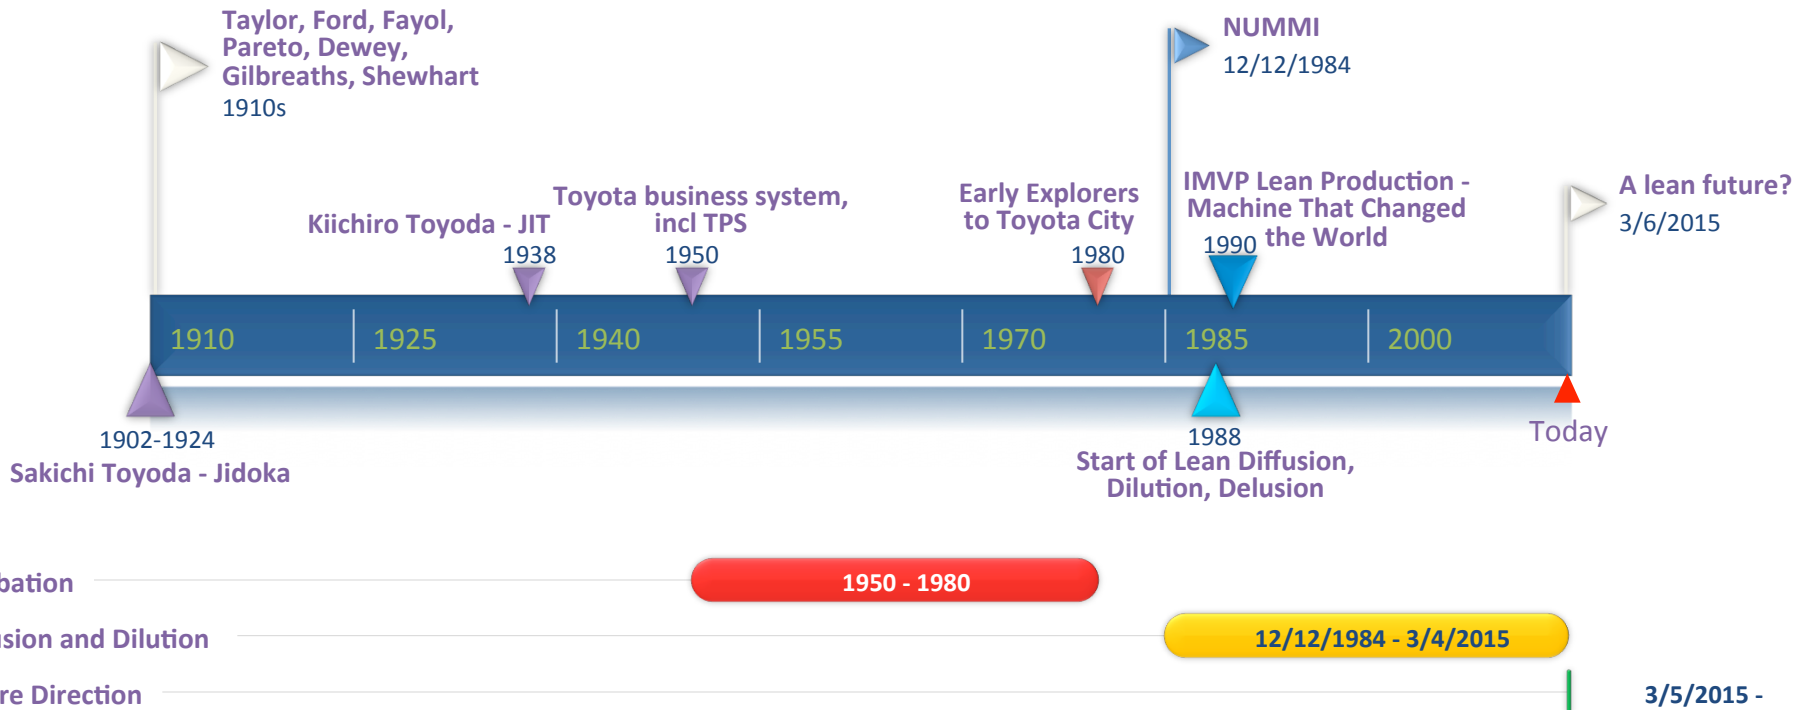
Taylor, Ford, Fayol, Pareto, Dewey, Gilbreaths, Shewhart
1910s

NUMMI
12/12/1984

Kiichiro Toyoda - JIT
1938

Toyota business system, incl TPS
1950

Early Explorers to Toyota City
1980

IMVP Lean Production - Machine That Changed the World
1990

A lean future?
3/6/2015

1910
1925
1940
1955
1970
1985
2000

1902-1924
Sakichi Toyoda - Jidoka

1988
Start of Lean Diffusion, Dilution, Delusion

Today

bation
1950 - 1980

sion and Dilution
12/12/1984 - 3/4/2015

re Direction
3/5/2015 -